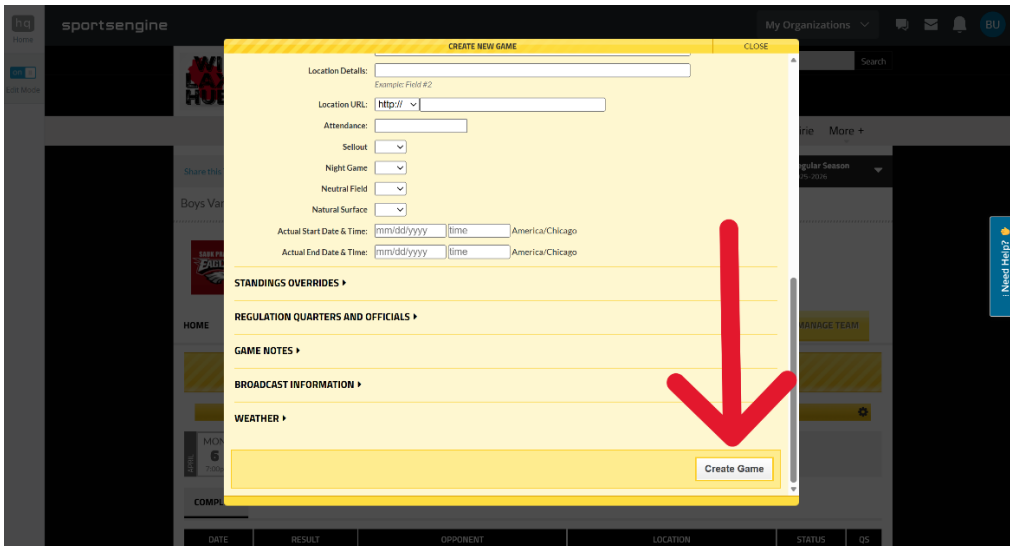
hq
Home
sportsengine
My Organizations
BU
Edit Mode
Search
CREATE NEW GAME
CLOSE
Location Details:
Example: Field #2
Location URL: http://
Attendance:
Sellout
Night Game
Neutral Field
Natural Surface
Actual Start Date & Time: mm/dd/yyyy time America/Chicago
Actual End Date & Time: mm/dd/yyyy time America/Chicago
STANDINGS OVERRIDES
REGULATION QUARTERS AND OFFICIALS
GAME NOTES
BROADCAST INFORMATION
WEATHER
Create Game
More +
gular Season
25-2026
Share this
Boys Va
HOME
MANAGE TEAM
MON
6
7:00
COMPL
DATE
RESULT
OPPONENT
LOCATION
STATUS
QS
i Need Help?